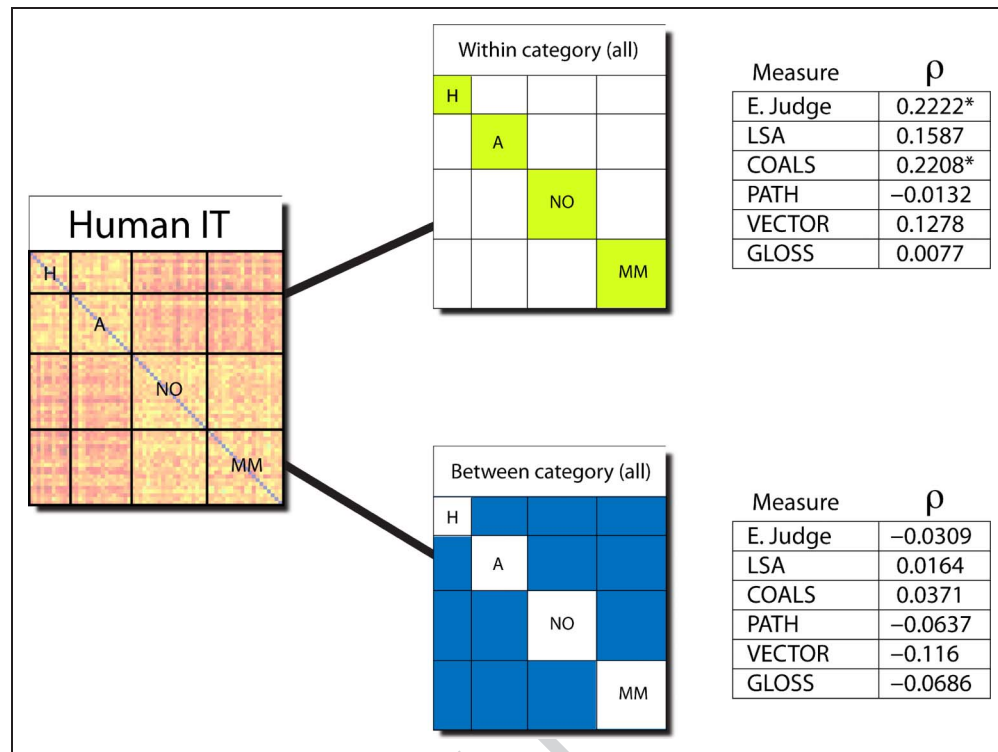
Human IT

H

A

NO

MM

Within category (all)

H

A

NO

MM

| Measure | $\rho$ |
|---|---|
| E. Judge | 0.2222* |
| LSA | 0.1587 |
| COALS | 0.2208* |
| PATH | −0.0132 |
| VECTOR | 0.1278 |
| GLOSS | 0.0077 |

Between category (all)

H

A

NO

MM

| Measure | $\rho$ |
|---|---|
| E. Judge | −0.0309 |
| LSA | 0.0164 |
| COALS | 0.0371 |
| PATH | −0.0637 |
| VECTOR | −0.116 |
| GLOSS | −0.0686 |